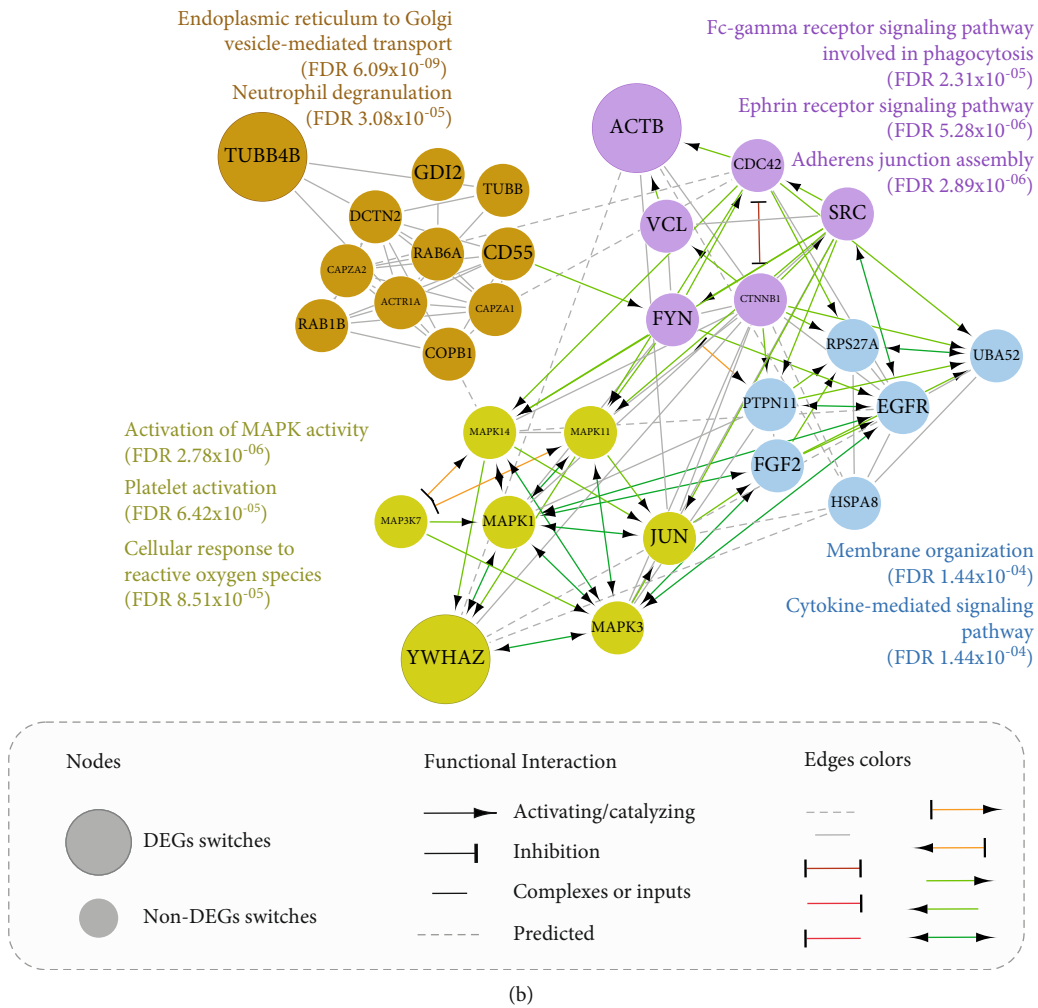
Endoplasmic reticulum to Golgi vesicle-mediated transport
(FDR $6.09x10^{-09}$)
Neutrophil degranulation
(FDR $3.08x10^{-05}$)

Fc-gamma receptor signaling pathway involved in phagocytosis
(FDR $2.31x10^{-05}$)
Ephrin receptor signaling pathway
(FDR $5.28x10^{-06}$)
Adherens junction assembly
(FDR $2.89x10^{-06}$)

TUBB4B
GDI2
TUBB
DCTN2
RAB6A
CD55
CAPZA2
ACTR1A
CAPZA1
RAB1B
COPB1

ACTB
CDC42
SRC
VCL
FYN
CTNNB1
RPS27A
UBA52
PTPN11
EGFR
FGF2
HSPA8

Activation of MAPK activity
(FDR $2.78x10^{-06}$)
Platelet activation
(FDR $6.42x10^{-05}$)
Cellular response to reactive oxygen species
(FDR $8.51x10^{-05}$)

MAPK14
MAPK11
MAP3K7
MAPK1
JUN
MAPK3
YWHAZ

Membrane organization
(FDR $1.44x10^{-04}$)
Cytokine-mediated signaling pathway
(FDR $1.44x10^{-04}$)

Nodes
DEGs switches
Non-DEGs switches

Functional Interaction
Activating/catalyzing
Inhibition
Complexes or inputs
Predicted

Edges colors

(b)